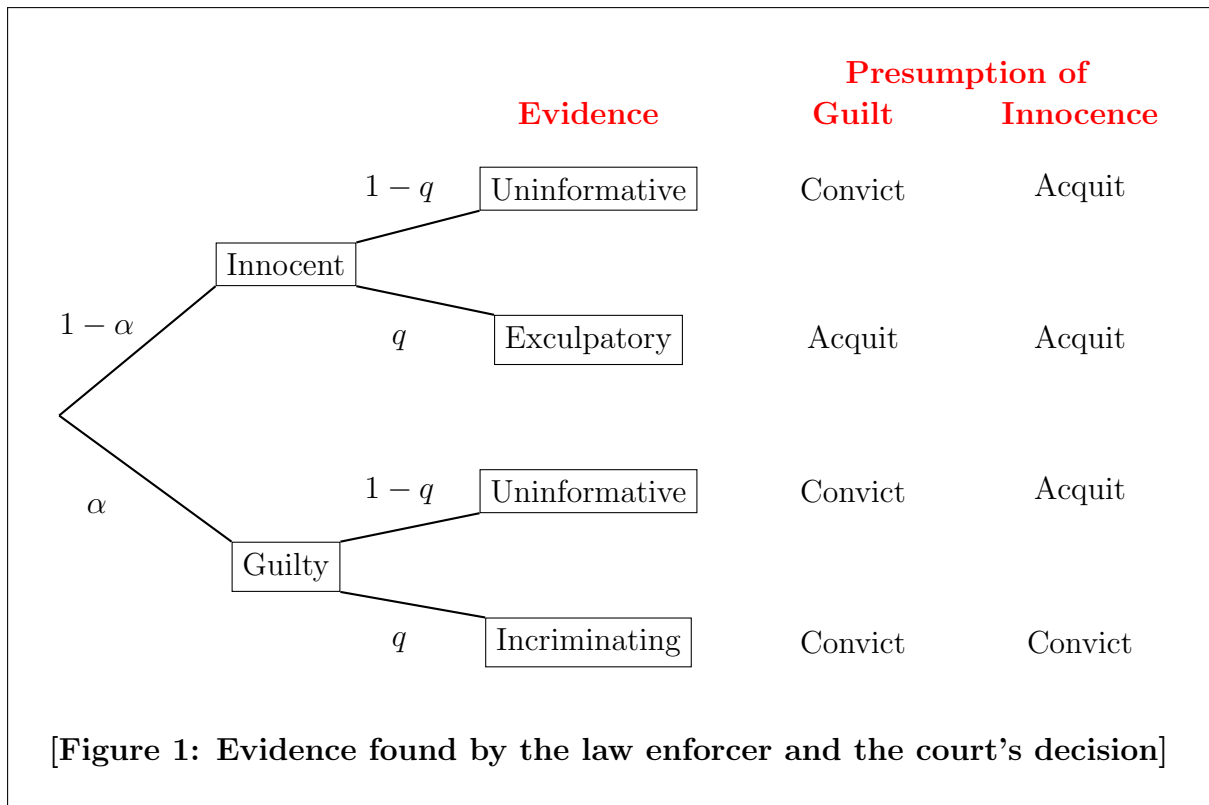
Presumption of

Evidence Guilt Innocence

$1-q$ Uninformative Convict Acquit

Innocent

$1-\alpha$

$q$ Exculpatory Acquit Acquit

$1-q$ Uninformative Convict Acquit

$\alpha$

Guilty

$q$ Incriminating Convict Convict

[Figure 1: Evidence found by the law enforcer and the court's decision]